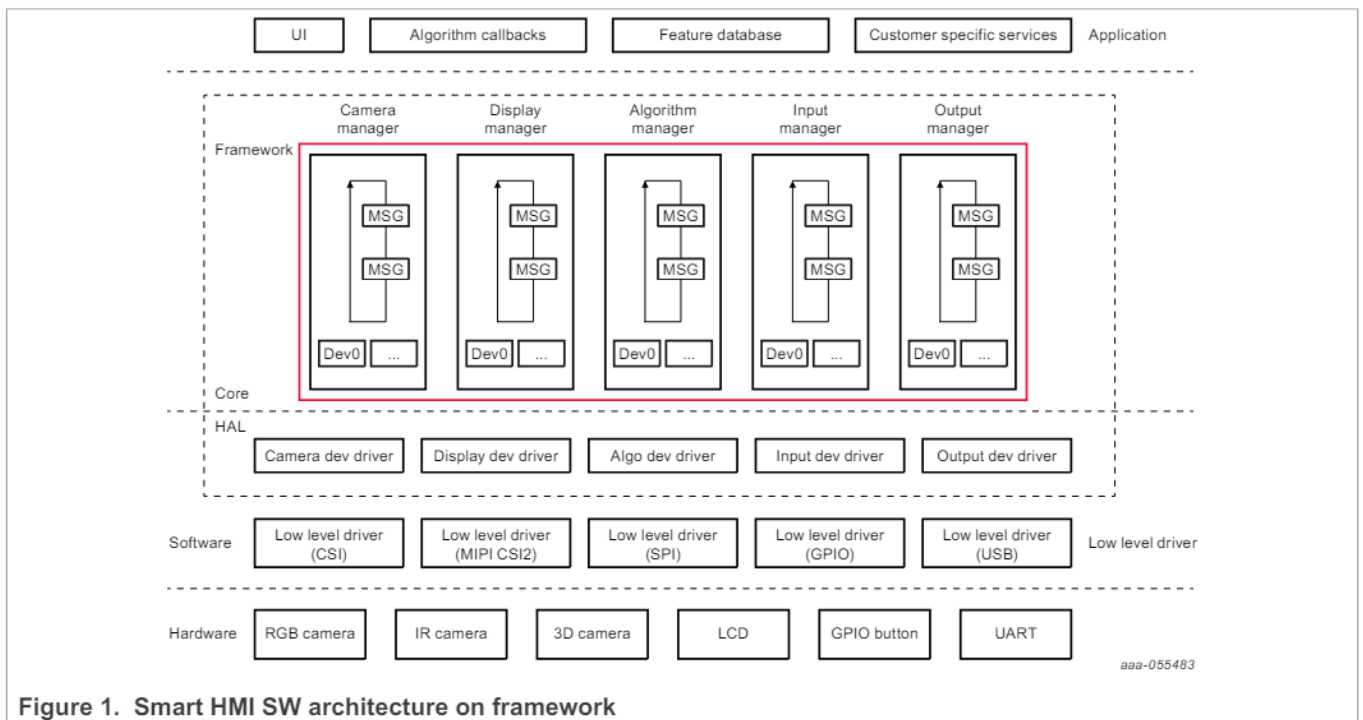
UI
Algorithm callbacks
Feature database
Customer specific services
Application

Framework

Camera manager
Display manager
Algorithm manager
Input manager
Output manager

MSG
MSG
Dev0
...

MSG
MSG
Dev0
...

MSG
MSG
Dev0
...

MSG
MSG
Dev0
...

MSG
MSG
Dev0
...

Core

HAL

Camera dev driver
Display dev driver
Algo dev driver
Input dev driver
Output dev driver

Software
Low level driver (CSI)
Low level driver (MIPI CSI2)
Low level driver (SPI)
Low level driver (GPIO)
Low level driver (USB)
Low level driver

Hardware
RGB camera
IR camera
3D camera
LCD
GPIO button
UART

aaa-055483

Figure 1. Smart HMI SW architecture on framework